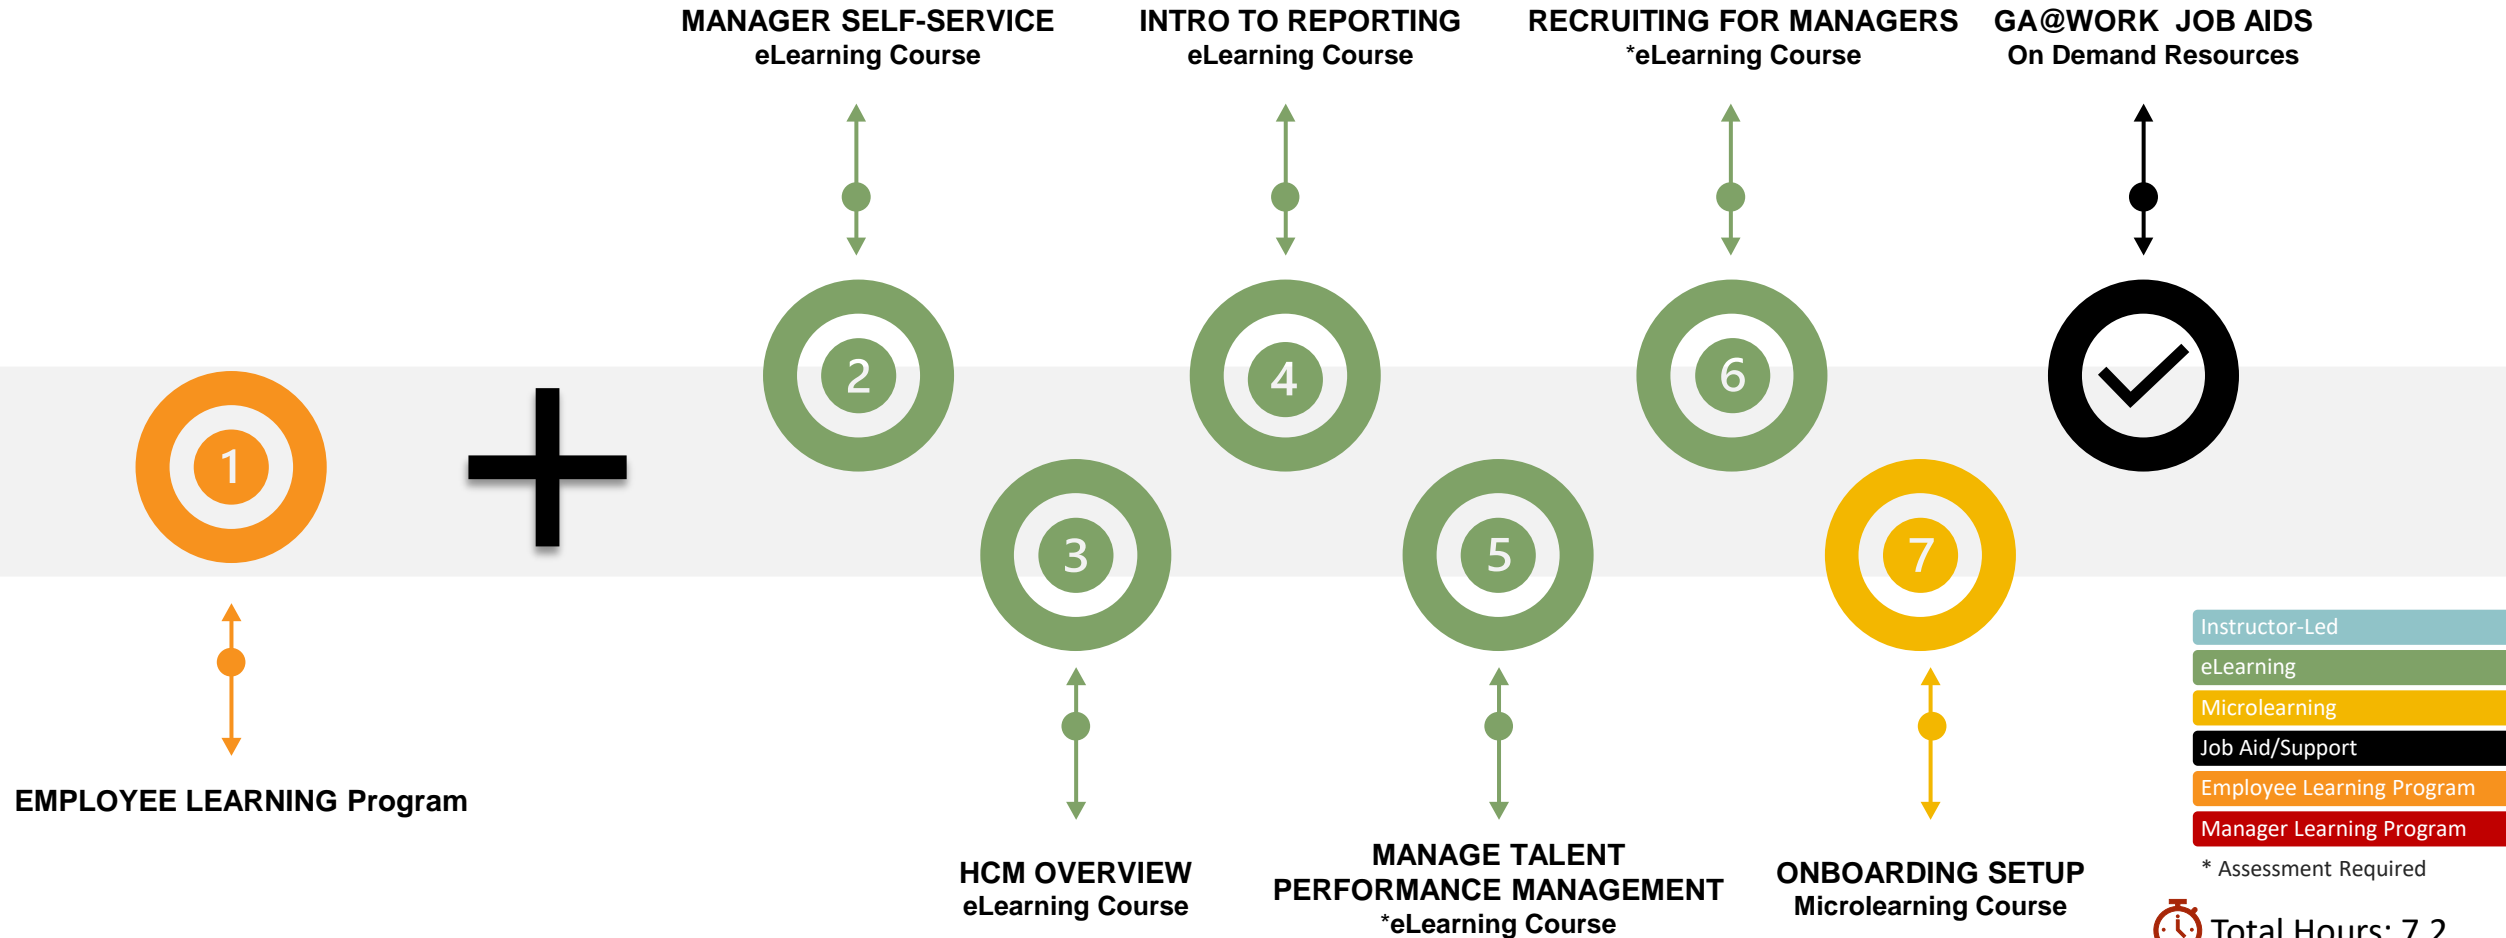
MANAGER SELF-SERVICE
eLearning Course

INTRO TO REPORTING
eLearning Course

RECRUITING FOR MANAGERS
*eLearning Course

GA@WORK JOB AIDS
On Demand Resources

1

2

4

6

3

5

7

EMPLOYEE LEARNING Program

HCM OVERVIEW
eLearning Course

MANAGE TALENT
PERFORMANCE MANAGEMENT
*eLearning Course

ONBOARDING SETUP
Microlearning Course

Instructor-Led
eLearning
Microlearning
Job Aid/Support
Employee Learning Program
Manager Learning Program
* Assessment Required

Total Hours: 7.2